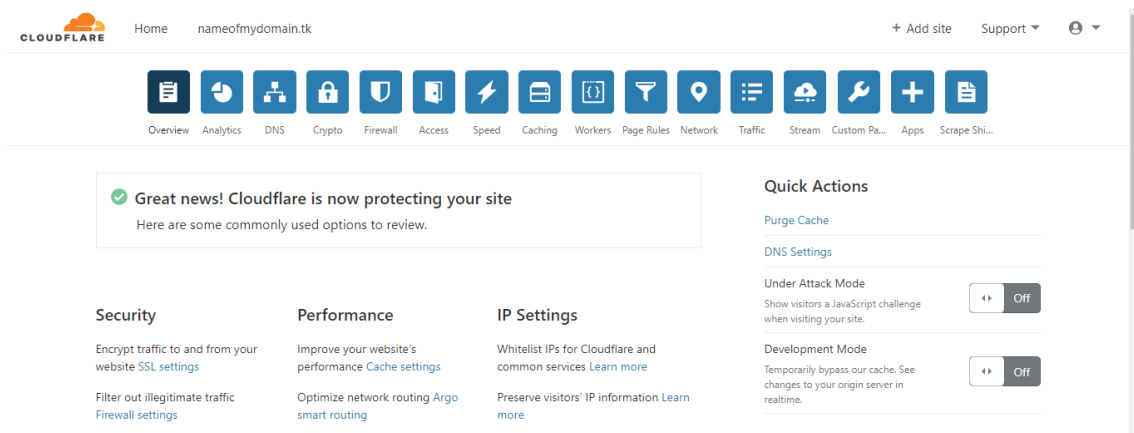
CLOUDFLARE

Home nameofmydomain.tk

+ Add site Support

Overview Analytics DNS Crypto Firewall Access Speed Caching Workers Page Rules Network Traffic Stream Custom Pa... Apps Scrape Shi...

Great news! Cloudflare is now protecting your site

Here are some commonly used options to review.

Security

Encrypt traffic to and from your website SSL settings

Filter out illegitimate traffic Firewall settings

Performance

Improve your website's performance Cache settings

Optimize network routing Argo smart routing

IP Settings

Whitelist IPs for Cloudflare and common services Learn more

Preserve visitors' IP information Learn more

Quick Actions

Purge Cache

DNS Settings

Under Attack Mode

Show visitors a JavaScript challenge when visiting your site.

Off

Development Mode

Temporarily bypass our cache. See changes to your origin server in realtime.

Off